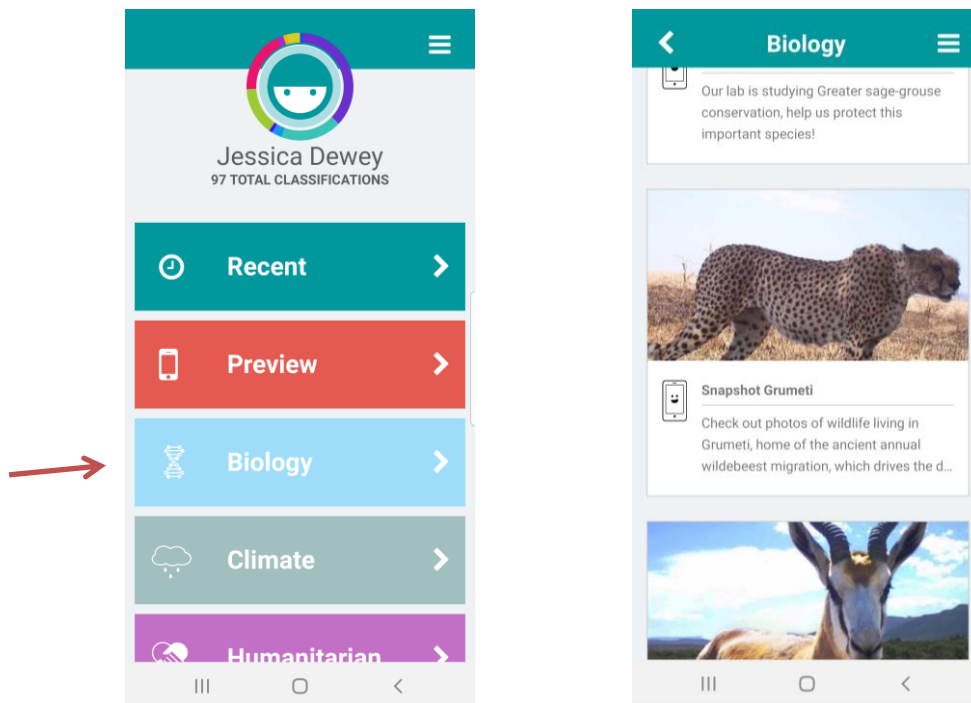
Jessica Dewey
97 TOTAL CLASSIFICATIONS

Recent

Preview

Biology

Climate

Humanitarian

Biology

Our lab is studying Greater sage-grouse conservation, help us protect this important species!

Snapshot Grumeti

Check out photos of wildlife living in Grumeti, home of the ancient annual wildebeest migration, which drives the d...